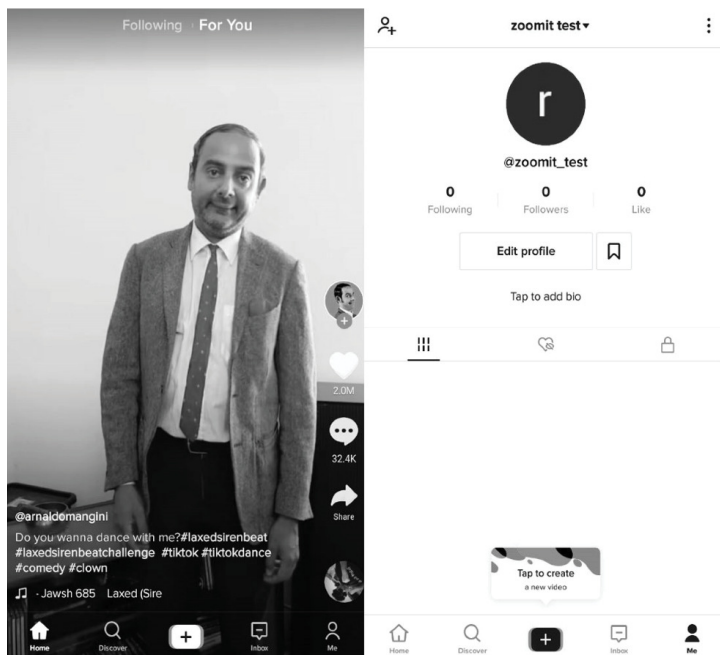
Following | For You

2.0M

32.4K

Share

@arnaldomangini
Do you wanna dance with me?#laxedsirenbeat #laxedsirenbeatchallenge #tiktok #tiktokdance #comedy #clown

♫ - Jawsh 685 Laxed (Sire

Home
Discover
+
Inbox
Me

zoomit test ▾

r

@zoomit_test

0
Following

0
Followers

0
Like

Edit profile

Tap to add bio

Tap to create
a new video

Home
Discover
+
Inbox
Me